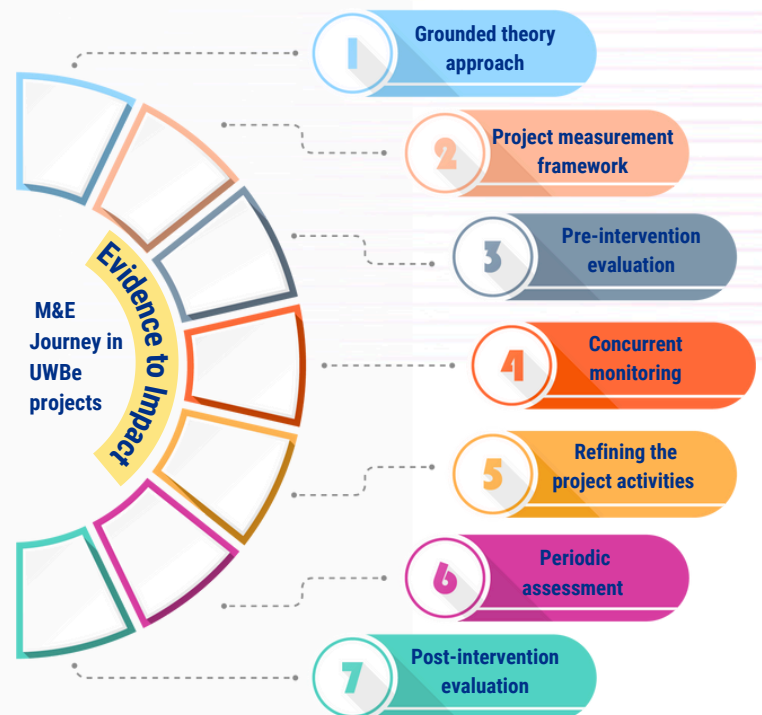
M&E Journey in UWBe projects

Evidence to Impact

1 Grounded theory approach

2 Project measurement framework

3 Pre-intervention evaluation

4 Concurrent monitoring

5 Refining the project activities

6 Periodic assessment

7 Post-intervention evaluation